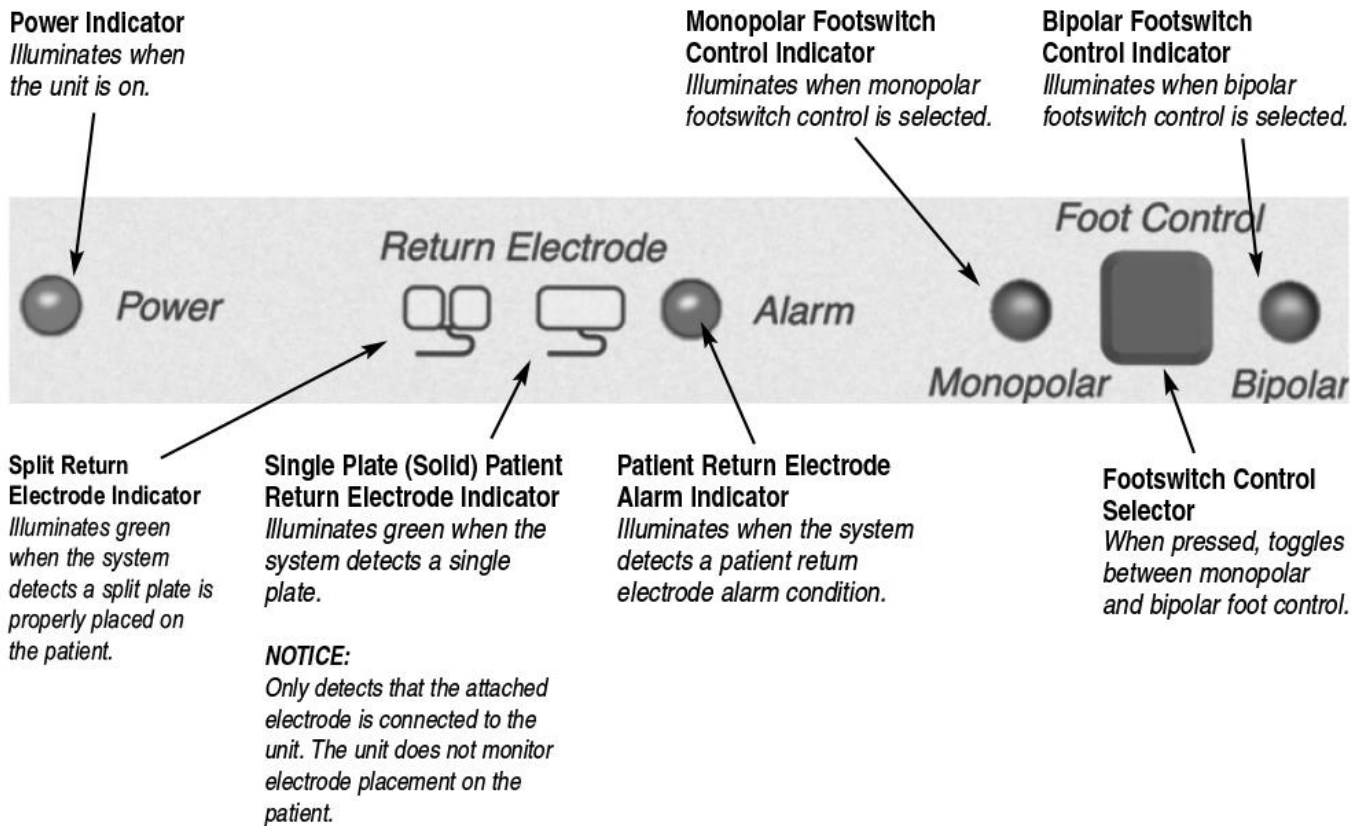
Power Indicator
Illuminates when the unit is on.

Monopolar Footswitch Control Indicator
Illuminates when monopolar footswitch control is selected.

Bipolar Footswitch Control Indicator
Illuminates when bipolar footswitch control is selected.

Foot Control

Return Electrode

Power

Alarm

Monopolar

Bipolar

Split Return Electrode Indicator
Illuminates green when the system detects a split plate is properly placed on the patient.

Single Plate (Solid) Patient Return Electrode Indicator
Illuminates green when the system detects a single plate.

NOTICE:
Only detects that the attached electrode is connected to the unit. The unit does not monitor electrode placement on the patient.

Patient Return Electrode Alarm Indicator
Illuminates when the system detects a patient return electrode alarm condition.

Footswitch Control Selector
When pressed, toggles between monopolar and bipolar foot control.